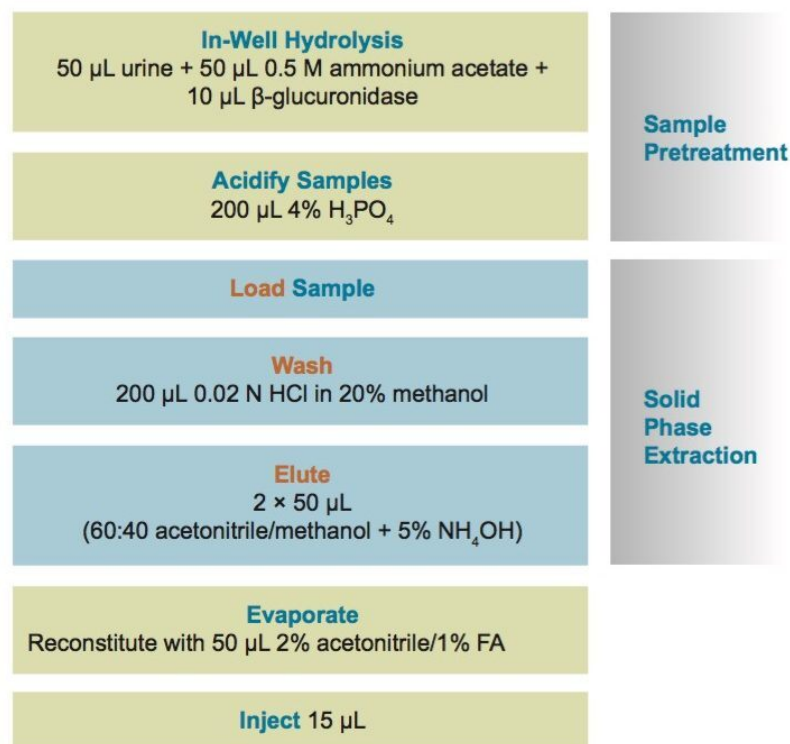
In-Well Hydrolysis
50 µL urine + 50 µL 0.5 M ammonium acetate + 10 µL β-glucuronidase

Acidify Samples
200 µL 4% $H_3PO_4$

Load Sample

Wash
200 µL 0.02 N HCl in 20% methanol

Elute
2 × 50 µL
(60:40 acetonitrile/methanol + 5% $NH_4OH$)

Evaporate
Reconstitute with 50 µL 2% acetonitrile/1% FA

Inject 15 µL

Sample Pretreatment

Solid Phase Extraction